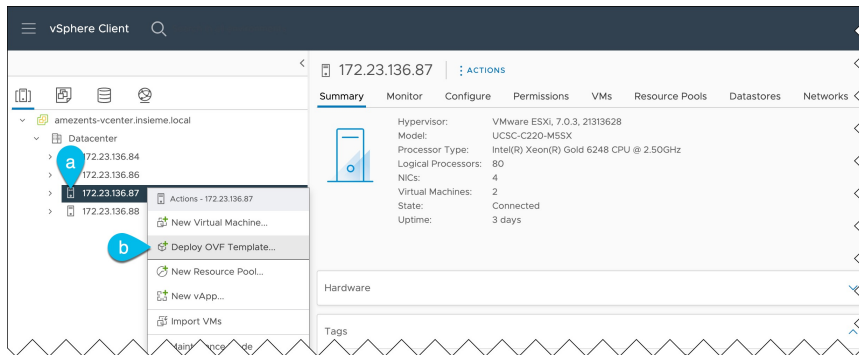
vSphere Client

amezents-vcenter.insieme.local
Datacenter
172.23.136.84
172.23.136.86
172.23.136.87
172.23.136.88

a
b

Actions - 172.23.136.87
New Virtual Machine...
Deploy OVF Template...
New Resource Pool...
New vApp...
Import VMs
Maint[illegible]nce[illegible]de

172.23.136.87
ACTIONS

Summary Monitor Configure Permissions VMs Resource Pools Datastores Networks

| | |
|---|---|
| Hypervisor: | VMware ESXi, 7.0.3, 21313628 |
| Model: | UCSC-C220-M5SX |
| Processor Type: | Intel(R) Xeon(R) Gold 6248 CPU @ 2.50GHz |
| Logical Processors: | 80 |
| NICs: | 4 |
| Virtual Machines: | 2 |
| State: | Connected |
| Uptime: | 3 days |

Hardware

Tags